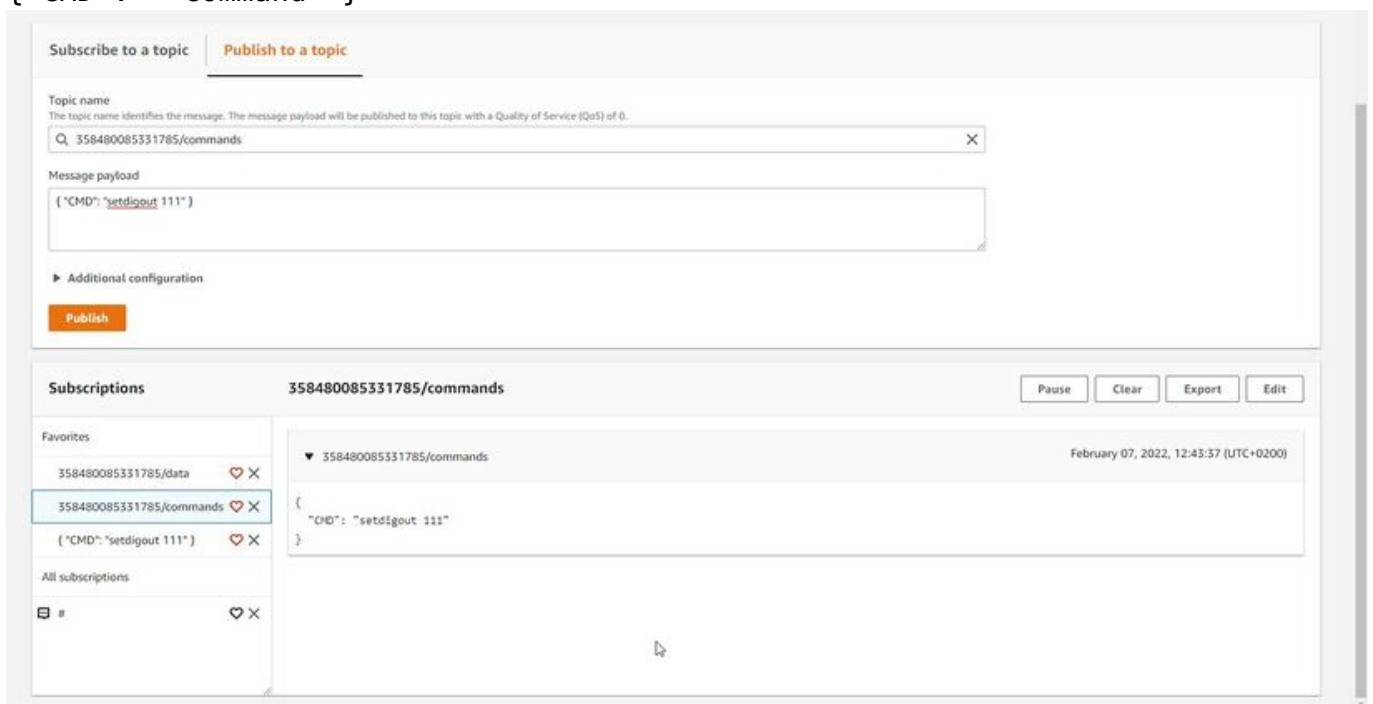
{ "CMD": "command" }

Subscribe to a topic
Publish to a topic

Topic name
The topic name identifies the message. The message payload will be published to this topic with a Quality of Service (QoS) of 0.

358480085331785/commands

Message payload

{ "CMD": "setdigout 111" }

▶ Additional configuration

Publish

Subscriptions

358480085331785/commands

Pause
Clear
Export
Edit

Favorites

358480085331785/data

358480085331785/commands

{ "CMD": "setdigout 111" }

All subscriptions

#

▼ 358480085331785/commands

February 07, 2022, 12:43:37 (UTC+0200)

{
"CMD": "setdigout 111"
}